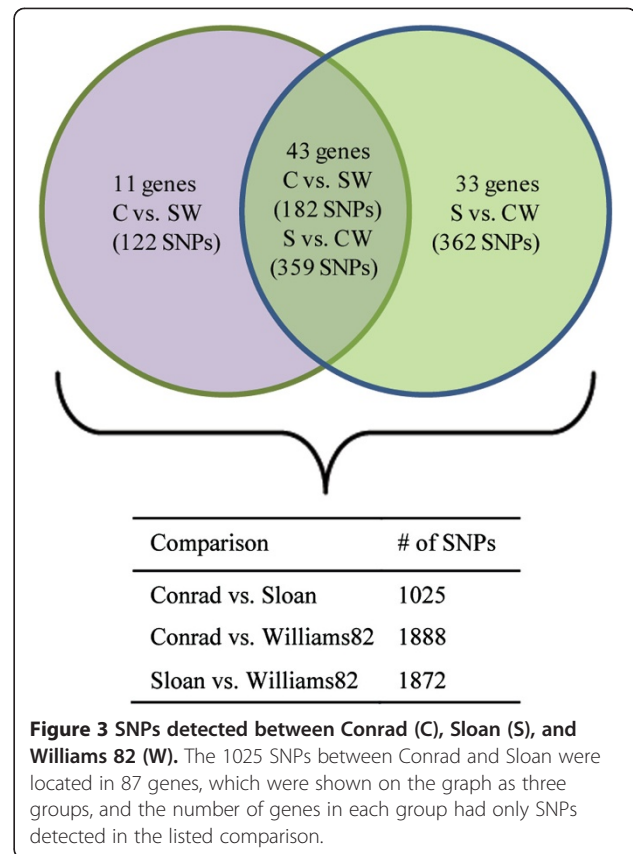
11 genes
C vs. SW
(122 SNPs)

43 genes
C vs. SW
(182 SNPs)
S vs. CW
(359 SNPs)

33 genes
S vs. CW
(362 SNPs)

| Comparison | # of SNPs |
|---|---|
| Conrad vs. Sloan | 1025 |
| Conrad vs. Williams82 | 1888 |
| Sloan vs. Williams82 | 1872 |

**Figure 3 SNPs detected between Conrad (C), Sloan (S), and Williams 82 (W).** The 1025 SNPs between Conrad and Sloan were located in 87 genes, which were shown on the graph as three groups, and the number of genes in each group had only SNPs detected in the listed comparison.